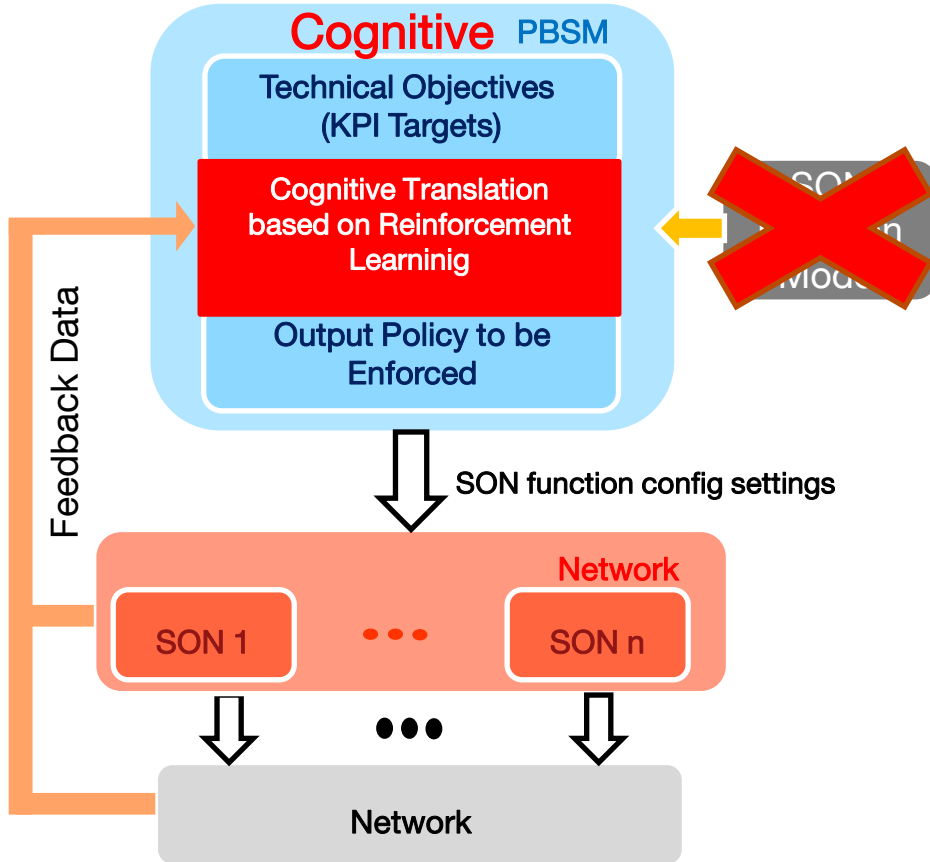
Cognitive PBSM

Technical Objectives (KPI Targets)

Cognitive Translation based on Reinforcement Learninig

Output Policy to be Enforced

SON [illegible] Model

Feedback Data

SON function config settings

Network

SON 1

SON n

Network